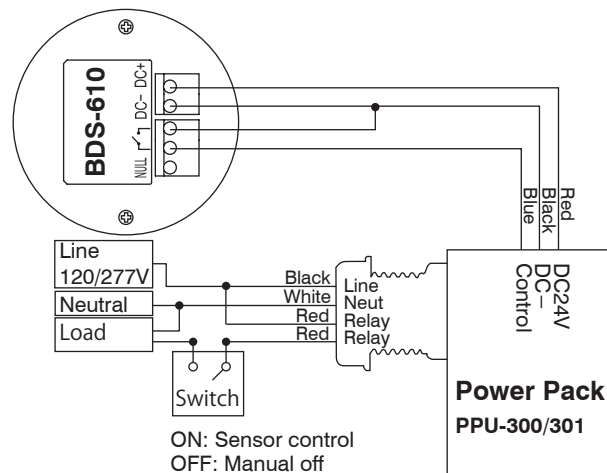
BDS-610

DC+

DC−

NULL

Blue

Black

Red

Line 120/277V

Neutral

Load

Switch

Black

White

Red

Red

Line

Neut

Relay

Relay

DC24V

DC−

Control

Power Pack

PPU-300/301

ON: Sensor control

OFF: Manual off